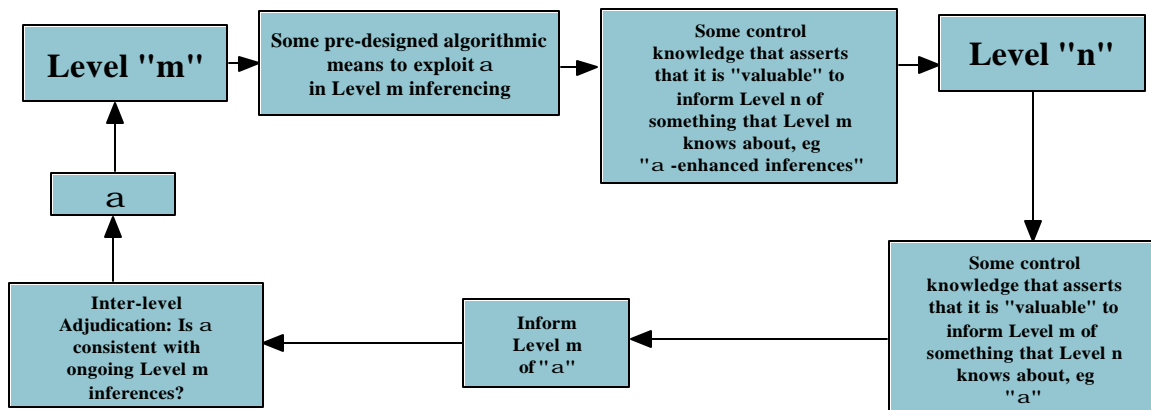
Level "m"

Some pre-designed algorithmic means to exploit a in Level m inferencing

Some control knowledge that asserts that it is "valuable" to inform Level n of something that Level m knows about, eg "a -enhanced inferences"

Level "n"

Some control knowledge that asserts that it is "valuable" to inform Level m of something that Level n knows about, eg "a"

Inform Level m of "a"

Inter-level Adjudication: Is a consistent with ongoing Level m inferences?

a